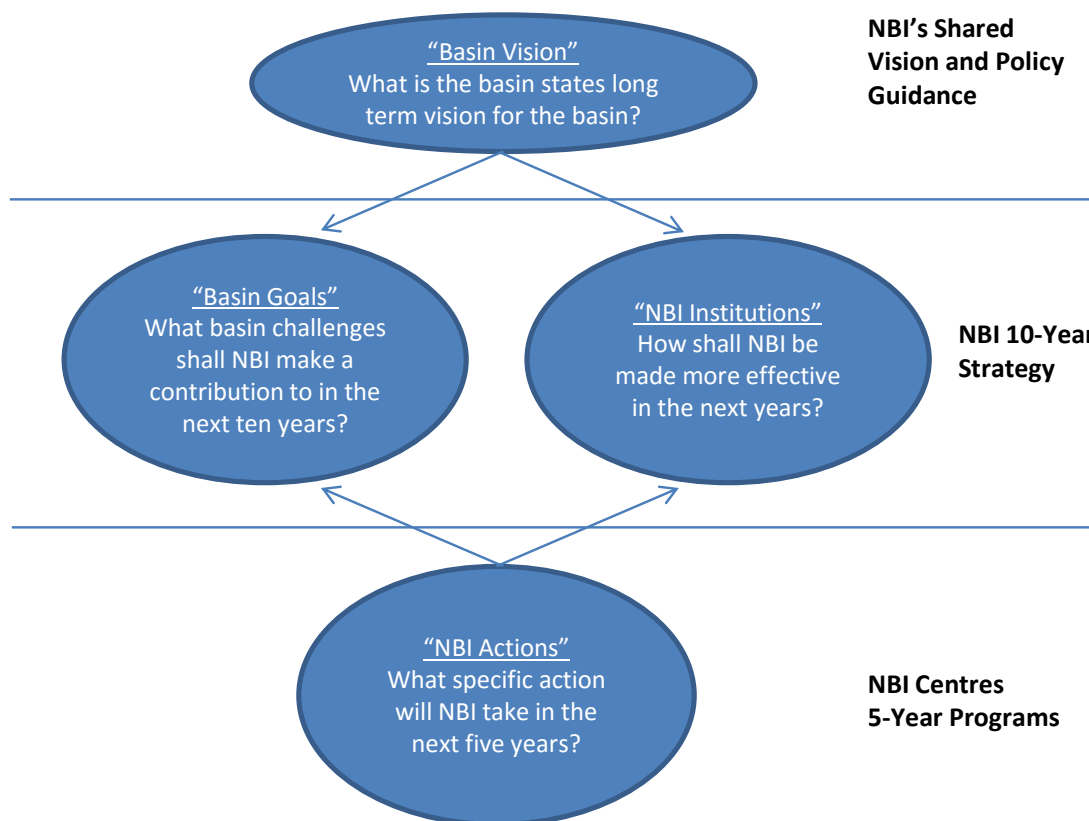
"Basin Vision"
What is the basin states long term vision for the basin?

NBI's Shared Vision and Policy Guidance

"Basin Goals"
What basin challenges shall NBI make a contribution to in the next ten years?

"NBI Institutions"
How shall NBI be made more effective in the next years?

NBI 10-Yea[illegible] Strategy

"NBI Actions"
What specific action will NBI take in the next five years?

NBI Centres
5-Year Programs